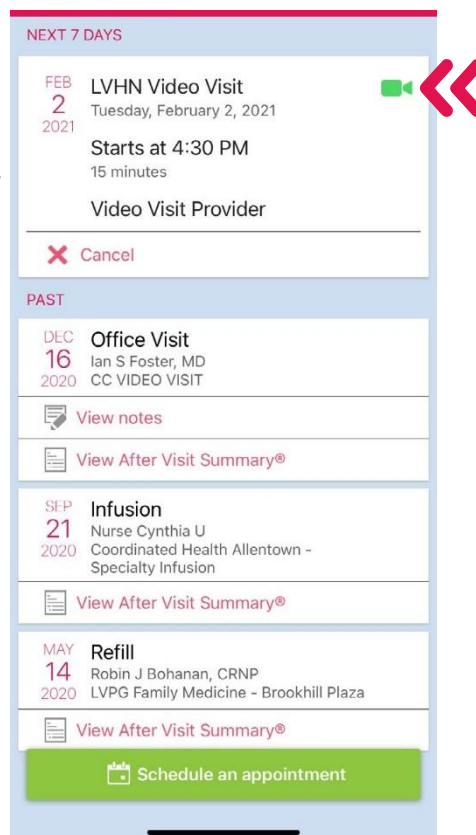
NEXT 7 DAYS

FEB
2
2021
LVHN Video Visit
Tuesday, February 2, 2021

Starts at 4:30 PM
15 minutes

Video Visit Provider

Cancel

PAST

DEC
16
2020
Office Visit
Ian S Foster, MD
CC VIDEO VISIT

View notes

View After Visit Summary®

SEP
21
2020
Infusion
Nurse Cynthia U
Coordinated Health Allentown - Specialty Infusion

View After Visit Summary®

MAY
14
2020
Refill
Robin J Bohanan, CRNP
LVPG Family Medicine - Brookhill Plaza

View After Visit Summary®

Schedule an appointment